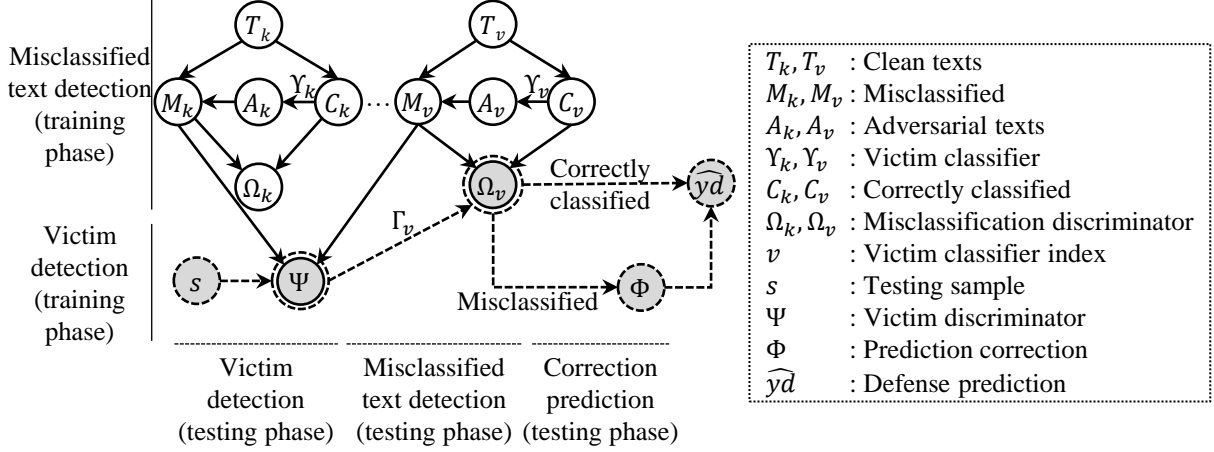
Misclassified text detection (training phase)

$T_k$

$M_k$ $A_k$ $\Upsilon_k$ $C_k$

$\Omega_k$

$T_v$

… $M_v$ $A_v$ $\Upsilon_v$ $C_v$

$\Omega_v$

Correctly classified

$\widehat{yd}$

Victim detection (training phase)

$s$

$\Psi$

$\Gamma_v$

Misclassified

$\Phi$

Victim detection (testing phase)

Misclassified text detection (testing phase)

Correction prediction (testing phase)

$T_k, T_v$ : Clean texts
$M_k, M_v$ : Misclassified
$A_k, A_v$ : Adversarial texts
$\Upsilon_k, \Upsilon_v$ : Victim classifier
$C_k, C_v$ : Correctly classified
$\Omega_k, \Omega_v$ : Misclassification discriminator
$v$ : Victim classifier index
$s$ : Testing sample
$\Psi$ : Victim discriminator
$\Phi$ : Prediction correction
$\widehat{yd}$ : Defense prediction